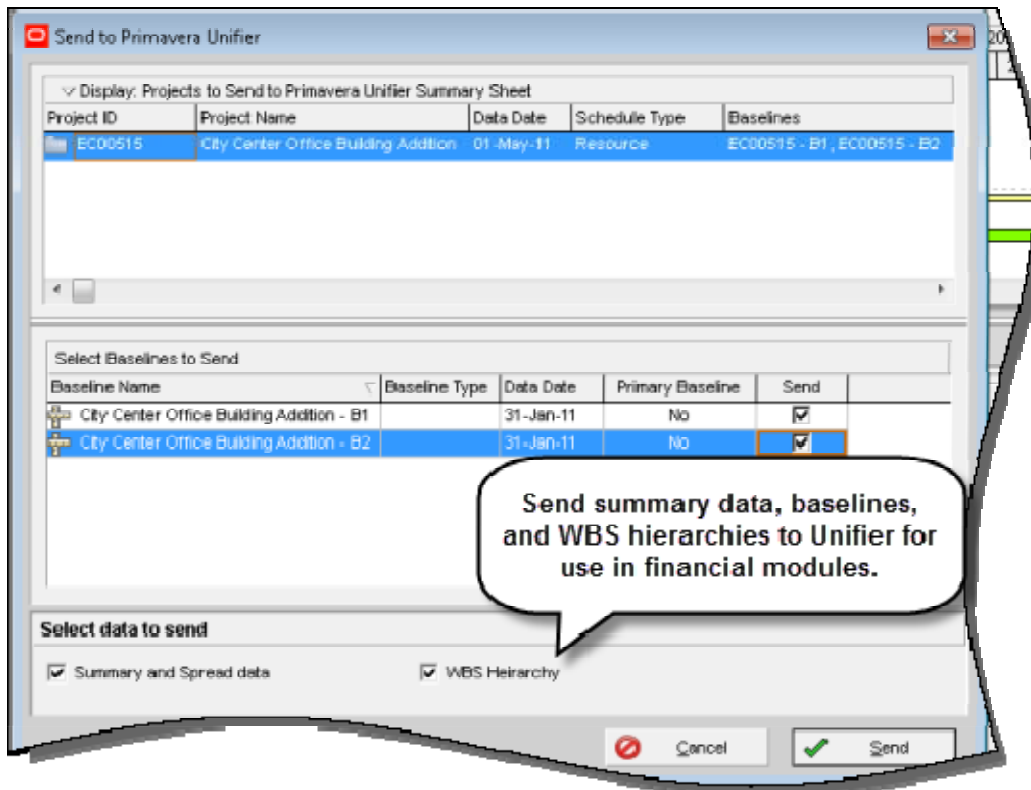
Send to Primavera Unifier

Display: Projects to Send to Primavera Unifier Summary Sheet

| Project ID | Project Name | Data Date | Schedule Type | Baselines |
|---|---|---|---|---|
| EC00515 | City Center Office Building Addition | 01-May-11 | Resource | EC00515 - B1, EC00515 - B2 |

Select Baselines to Send

| Baseline Name | Baseline Type | Data Date | Primary Baseline | Send |
|---|---|---|---|---|
| City Center Office Building Addition - B1 | | 31-Jan-11 | No | ☑ |
| City Center Office Building Addition - B2 | | 31-Jan-11 | No | ☑ |

Send summary data, baselines, and WBS hierarchies to Unifier for use in financial modules.

Select data to send

☑ Summary and Spread data ☑ WBS Heirarchy

Cancel Send